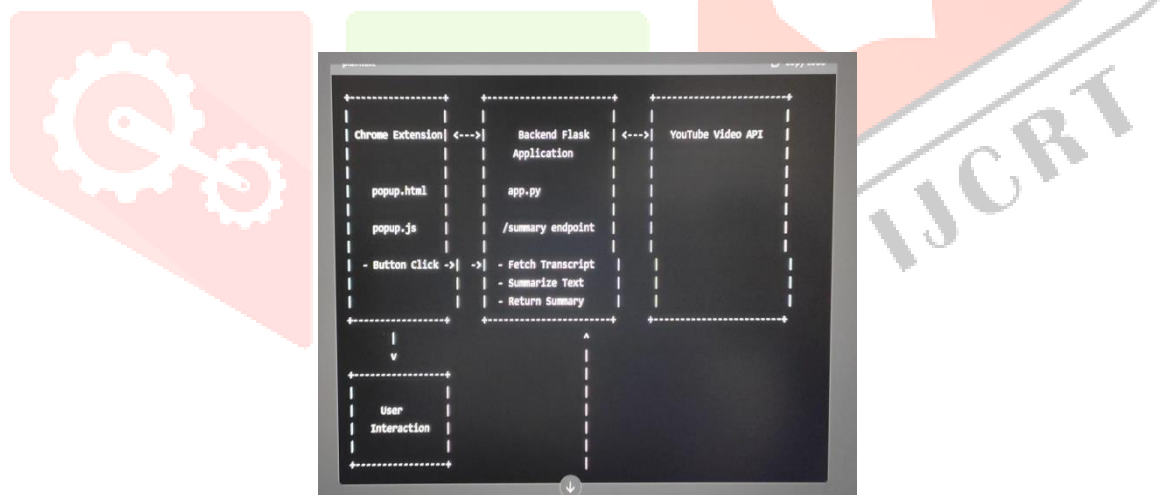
plaintext

Copy code

Chrome Extension <---> Backend Flask Application <---> YouTube Video API

popup.html

popup.js

- Button Click ->

app.py

/summary endpoint

-> - Fetch Transcript

- Summarize Text

- Return Summary

v

^

User Interaction

IJCRT